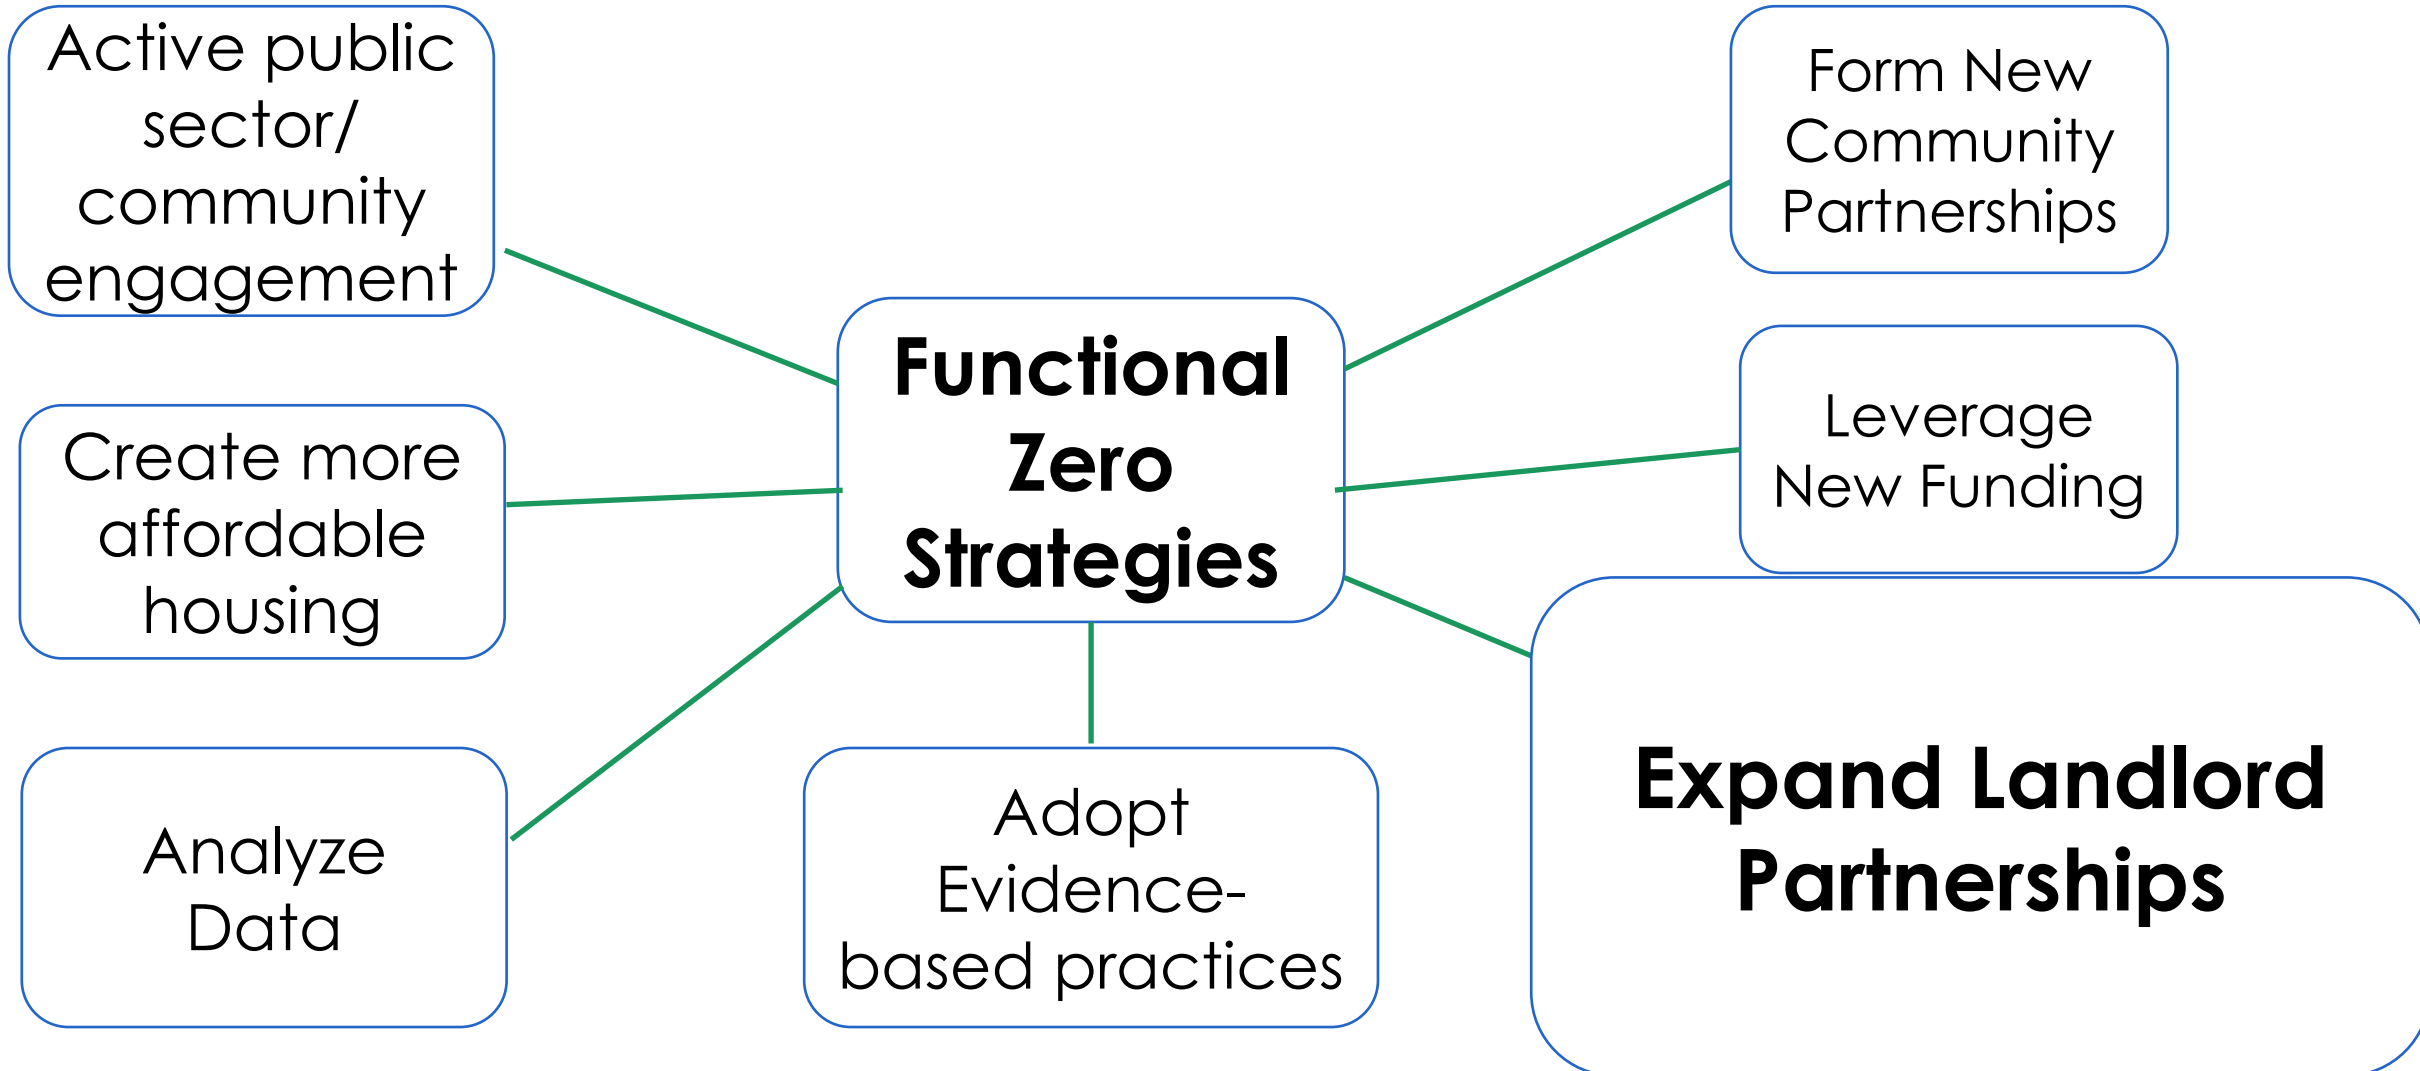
Active public sector/ community engagement

Functional Zero Strategies

Form New Community Partnerships

Create more affordable housing

Leverage New Funding

Analyze Data

Adopt Evidence-based practices

Expand Landlord Partnerships